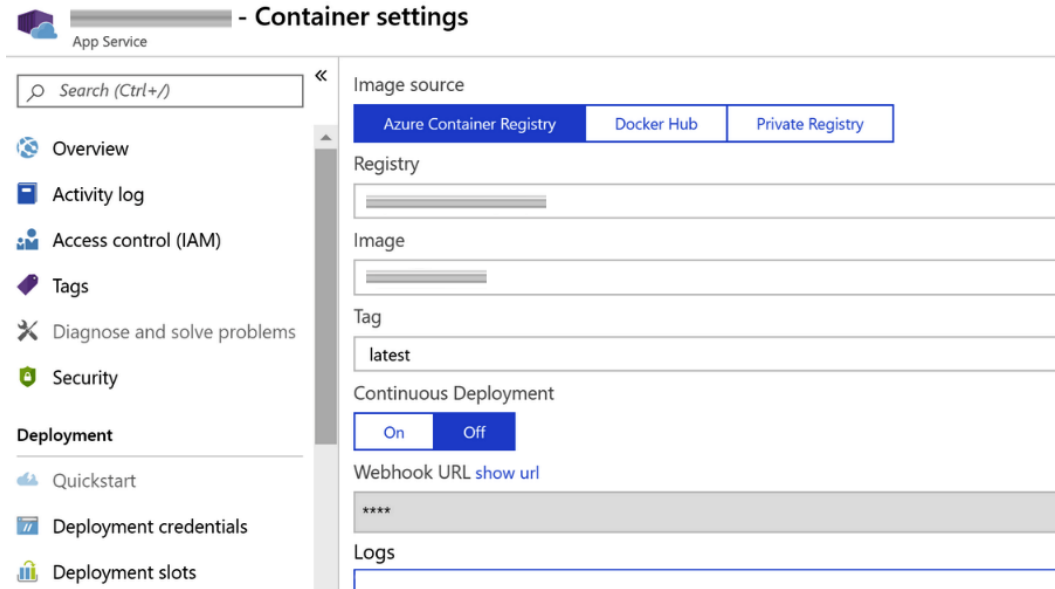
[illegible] - Container settings
App Service

Search (Ctrl+/)

«

Overview
Activity log
Access control (IAM)
Tags
Diagnose and solve problems
Security

Deployment
Quickstart
Deployment credentials
Deployment slots

Image source
Azure Container Registry | Docker Hub | Private Registry

Registry
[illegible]

Image
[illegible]

Tag
latest

Continuous Deployment
On | Off

Webhook URL show url
****

Logs